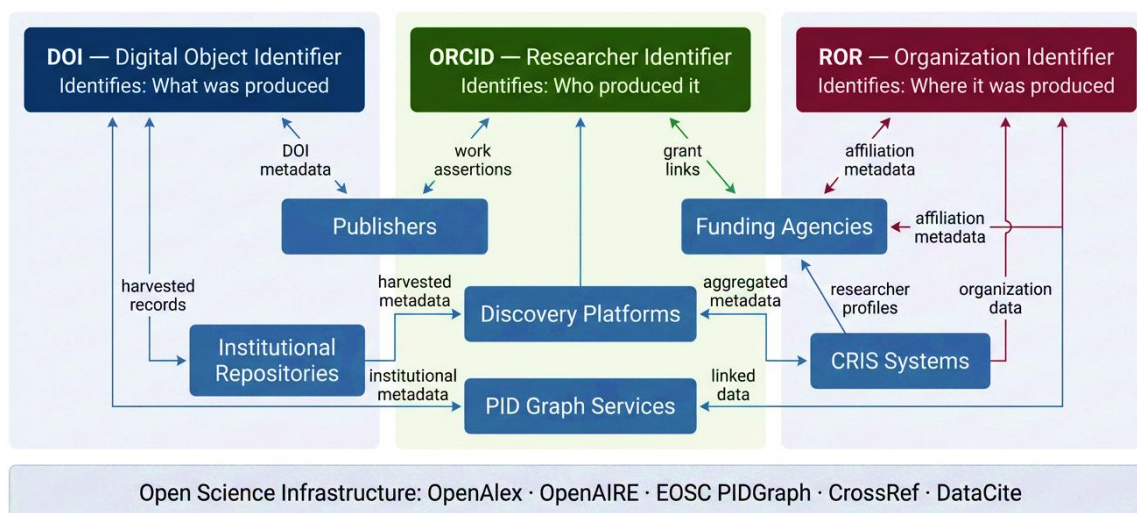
DOI — Digital Object Identifier
Identifies: What was produced

ORCID — Researcher Identifier
Identifies: Who produced it

ROR — Organization Identifier
Identifies: Where it was produced

DOI metadata

work assertions

grant links

affiliation metadata

Publishers

Funding Agencies

affiliation metadata

harvested records

harvested metadata

aggregated metadata

researcher profiles

organization data

Discovery Platforms

Institutional Repositories

CRIS Systems

institutional metadata

linked data

PID Graph Services

Open Science Infrastructure: OpenAlex · OpenAIRE · EOSC PIDGraph · CrossRef · DataCite